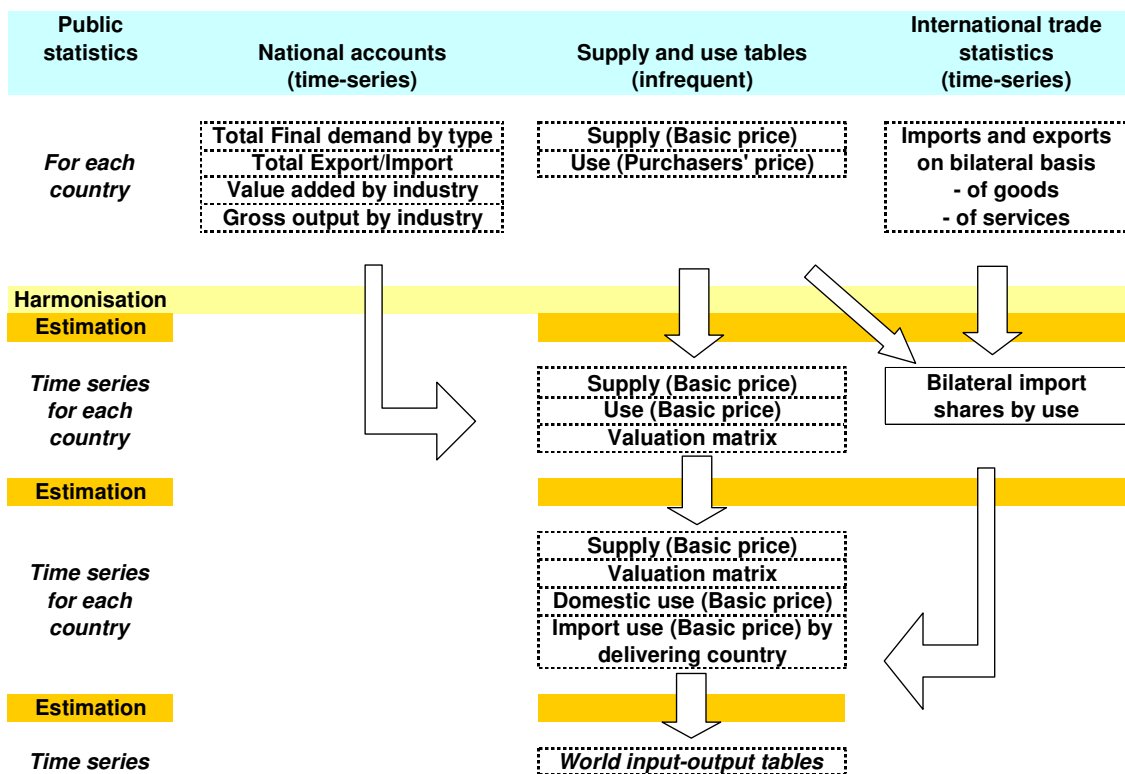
Public statistics

National accounts (time-series)

Supply and use tables (infrequent)

International trade statistics (time-series)

For each country

Total Final demand by type
Total Export/Import
Value added by industry
Gross output by industry

Supply (Basic price)
Use (Purchasers' price)

Imports and exports on bilateral basis
- of goods
- of services

Harmonisation

Estimation

Time series for each country

Supply (Basic price)
Use (Basic price)
Valuation matrix

Bilateral import shares by use

Estimation

Time series for each country

Supply (Basic price)
Valuation matrix
Domestic use (Basic price)
Import use (Basic price) by delivering country

Estimation

Time series

World input-output tables